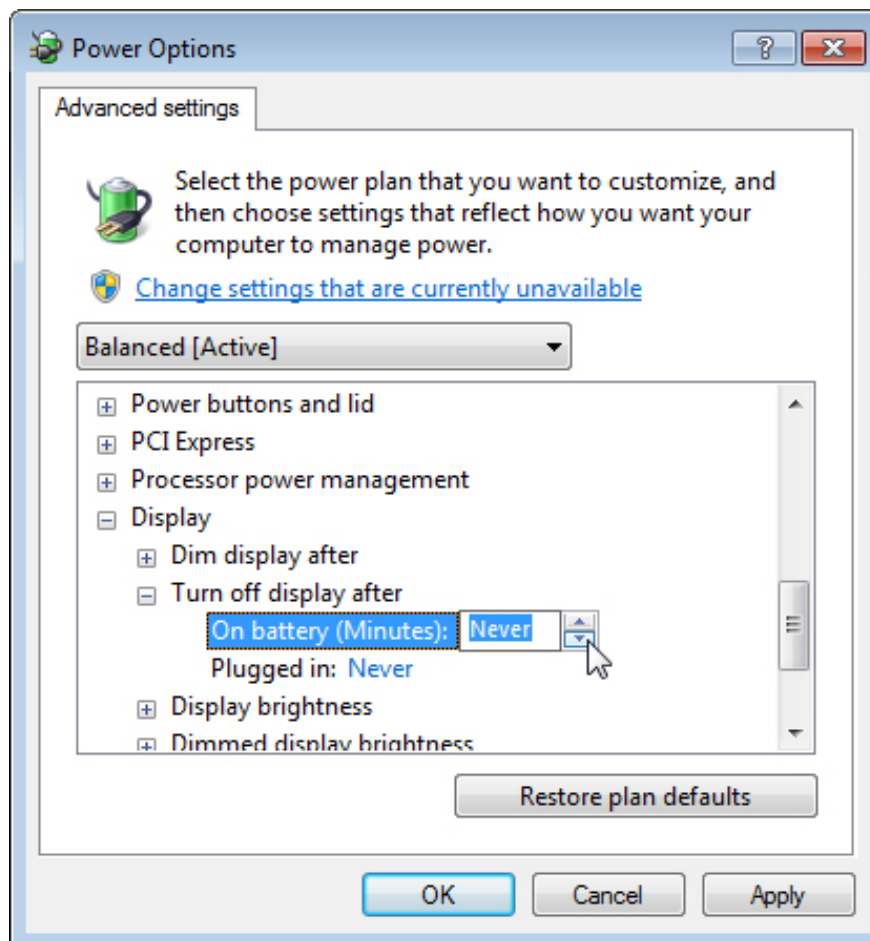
Power Options

?

Advanced settings

Select the power plan that you want to customize, and then choose settings that reflect how you want your computer to manage power.

Change settings that are currently unavailable

Balanced [Active]

Power buttons and lid
PCI Express
Processor power management
Display
Dim display after
Turn off display after
On battery (Minutes): Never
Plugged in: Never
Display brightness
Dimmed display brightness

Restore plan defaults

OK Cancel Apply